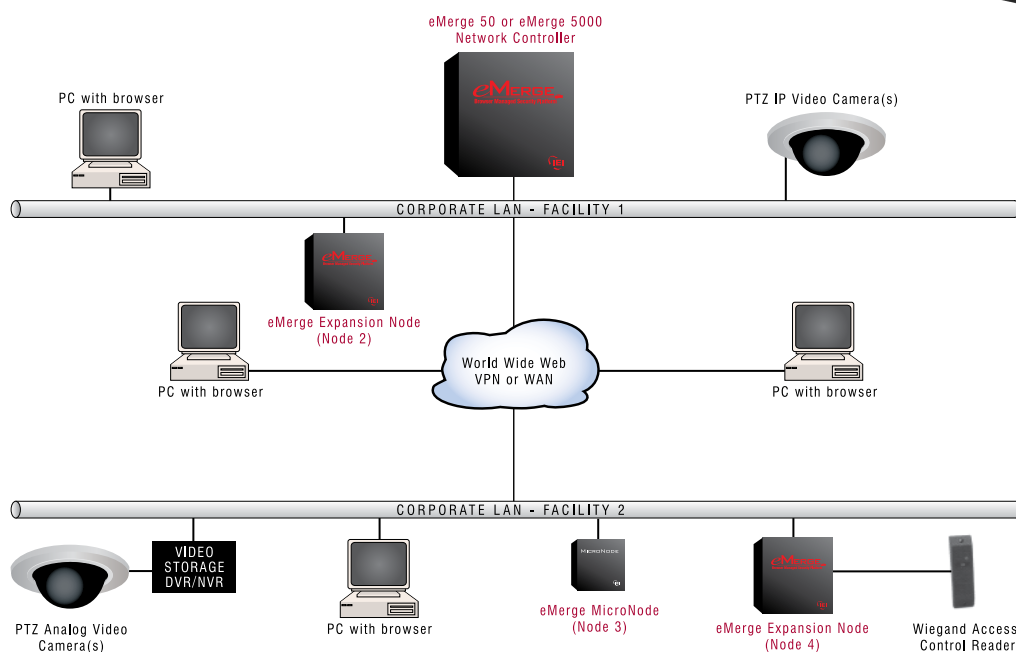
eMerge 50 or eMerge 5000
Network Controller

PC with browser

eMerge

PTZ IP Video Camera(s)

CORPORATE LAN - FACILITY 1

eMerge Expansion Node
(Node 2)

PC with browser

World Wide Web
VPN or WAN

PC with browser

CORPORATE LAN - FACILITY 2

VIDEO
STORAGE
DVR/NVR

MicroNode

PTZ Analog Video
Camera(s)

PC with browser

eMerge MicroNode
(Node 3)

eMerge Expansion Node
(Node 4)

Wiegand Access
Control Reader